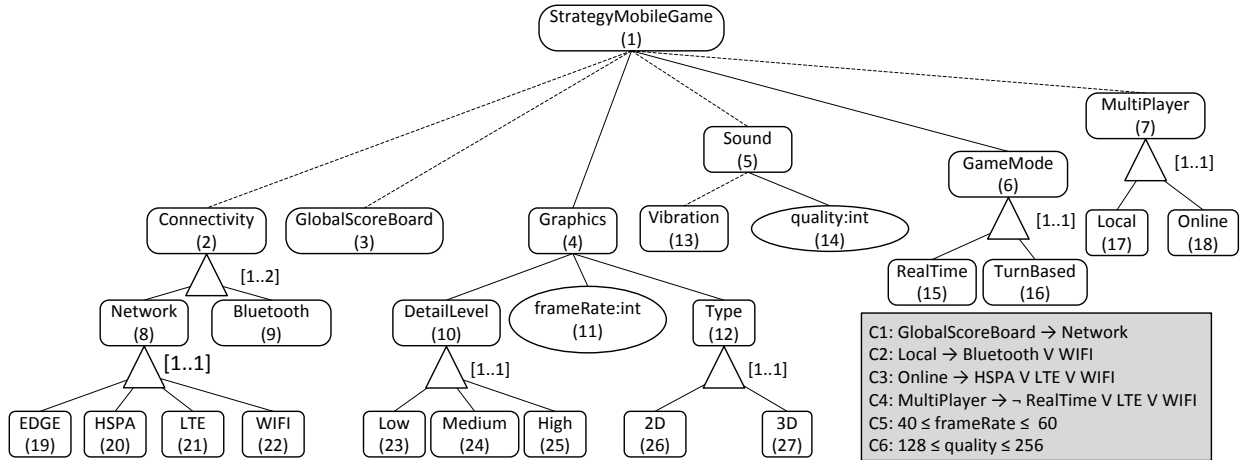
StrategyMobileGame (1)

Connectivity (2)

GlobalScoreBoard (3)

Graphics (4)

Sound (5)

GameMode (6)

MultiPlayer (7)

[1..1]

[1..2]

[1..1]

Network (8)

Bluetooth (9)

[1..1]

EDGE (19)

HSPA (20)

LTE (21)

WIFI (22)

DetailLevel (10)

frameRate:int (11)

Type (12)

[1..1]

[1..1]

Low (23)

Medium (24)

High (25)

2D (26)

3D (27)

Vibration (13)

quality:int (14)

RealTime (15)

TurnBased (16)

Local (17)

Online (18)

C1: GlobalScoreBoard → Network
C2: Local → Bluetooth V WIFI
C3: Online → HSPA V LTE V WIFI
C4: MultiPlayer → ¬ RealTime V LTE V WIFI
C5: 40 ≤ frameRate ≤ 60
C6: 128 ≤ quality ≤ 256